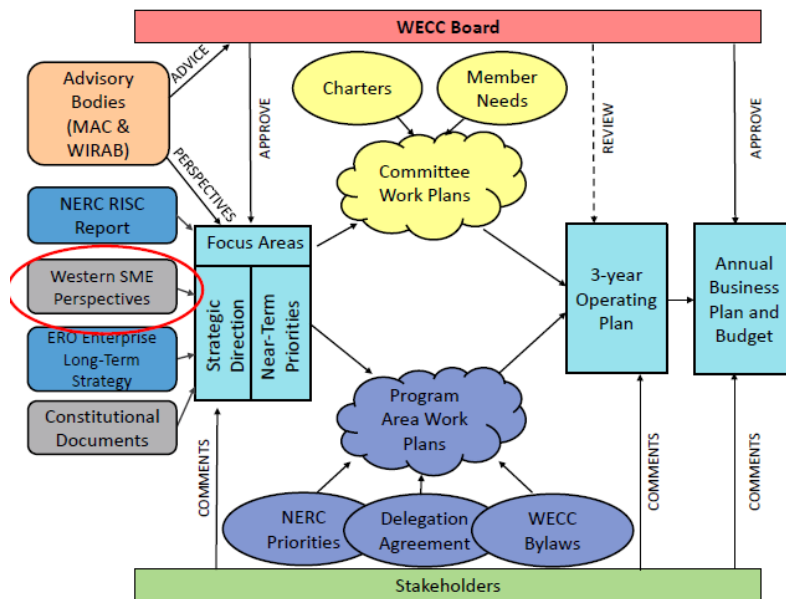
WECC Board

Advisory Bodies (MAC & WIRAB)

ADVICE

PERSPECTIVES

APPROVE

Charters

Member Needs

Committee Work Plans

REVIEW

APPROVE

NERC RISC Report

Western SME Perspectives

ERO Enterprise Long-Term Strategy

Constitutional Documents

Focus Areas

Strategic Direction

Near-Term Priorities

3-year Operating Plan

Annual Business Plan and Budget

Program Area Work Plans

COMMENTS

COMMENTS

COMMENTS

NERC Priorities

Delegation Agreement

WECC Bylaws

Stakeholders